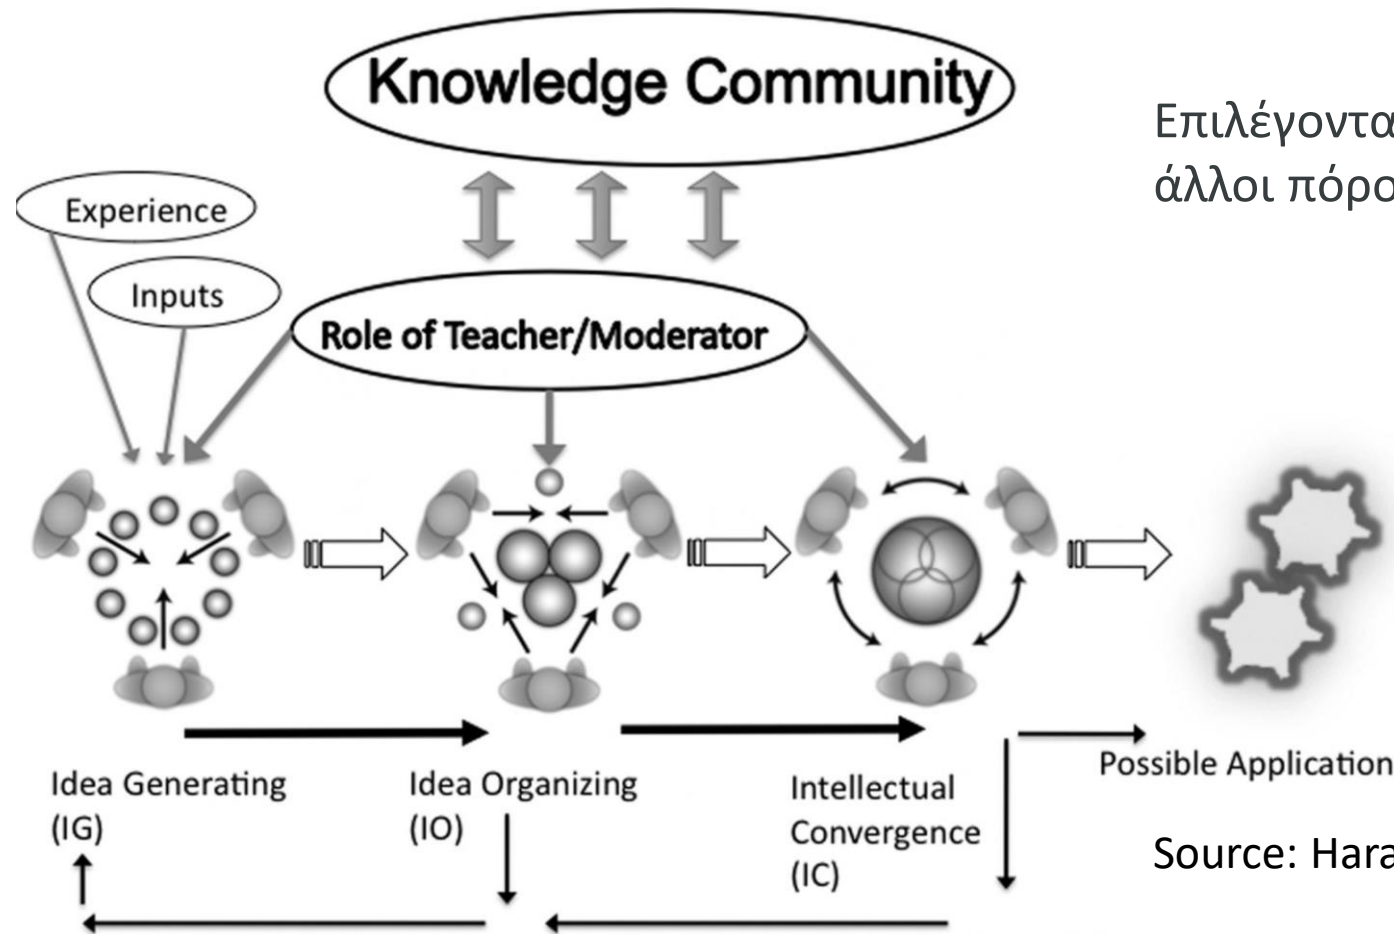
Knowledge Community

Επιλέγοντα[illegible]
άλλοι πόρο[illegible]

Experience

Inputs

Role of Teacher/Moderator

Idea Generating (IG)

Idea Organizing (IO)

Intellectual Convergence (IC)

Possible Application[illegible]

Source: Hara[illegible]